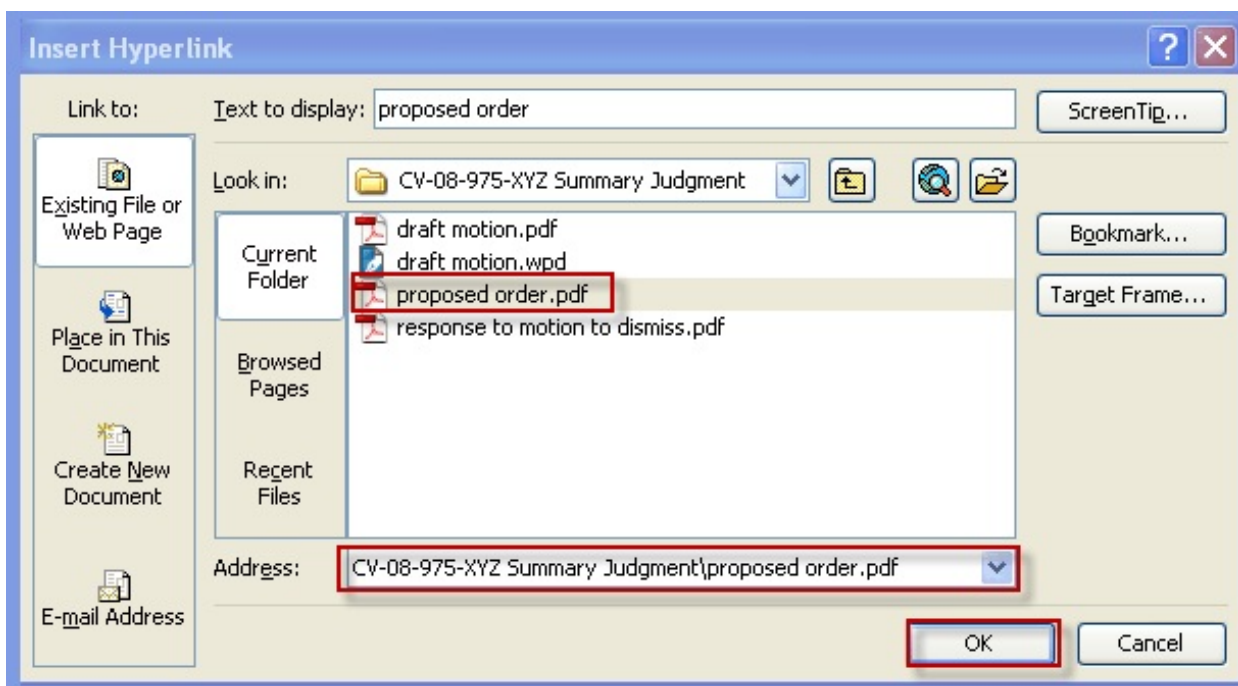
Insert Hyperlink

Link to:

Text to display: proposed order

ScreenTip...

Existing File or Web Page

Look in: CV-08-975-XYZ Summary Judgment

Current Folder

draft motion.pdf
draft motion.wpd
proposed order.pdf
response to motion to dismiss.pdf

Bookmark...

Target Frame...

Place in This Document

Browsed Pages

Create New Document

Recent Files

Address: CV-08-975-XYZ Summary Judgment\proposed order.pdf

E-mail Address

OK

Cancel